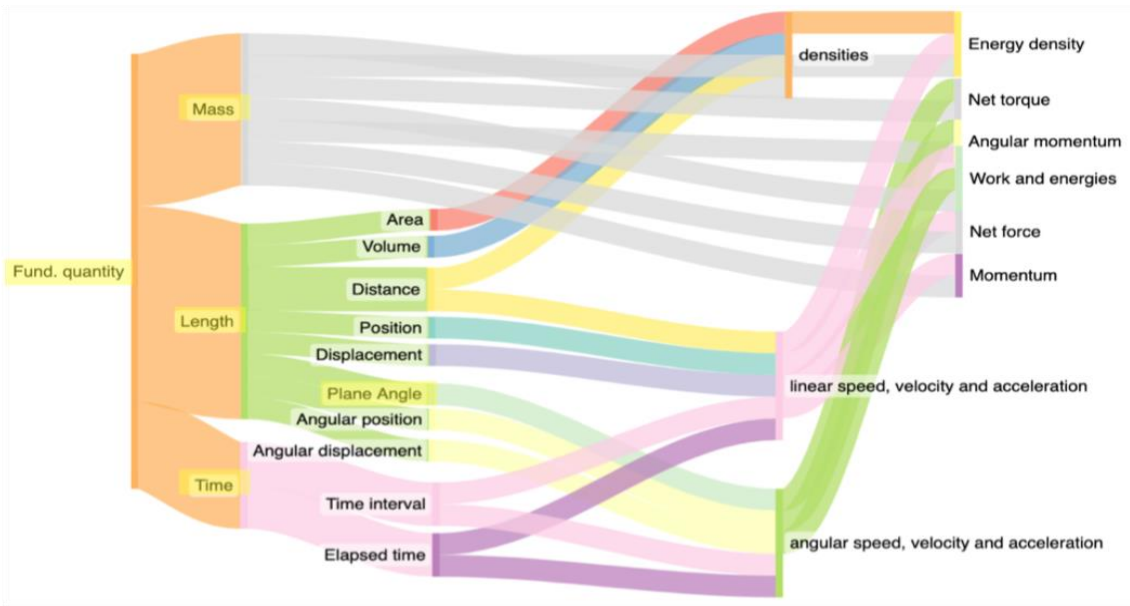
Fund. quantity

Mass

Length

Time

Area

Volume

Distance

Position

Displacement

Plane Angle

Angular position

Angular displacement

Time interval

Elapsed time

densities

linear speed, velocity and acceleration

angular speed, velocity and acceleration

Energy density

Net torque

Angular momentum

Work and energies

Net force

Momentum